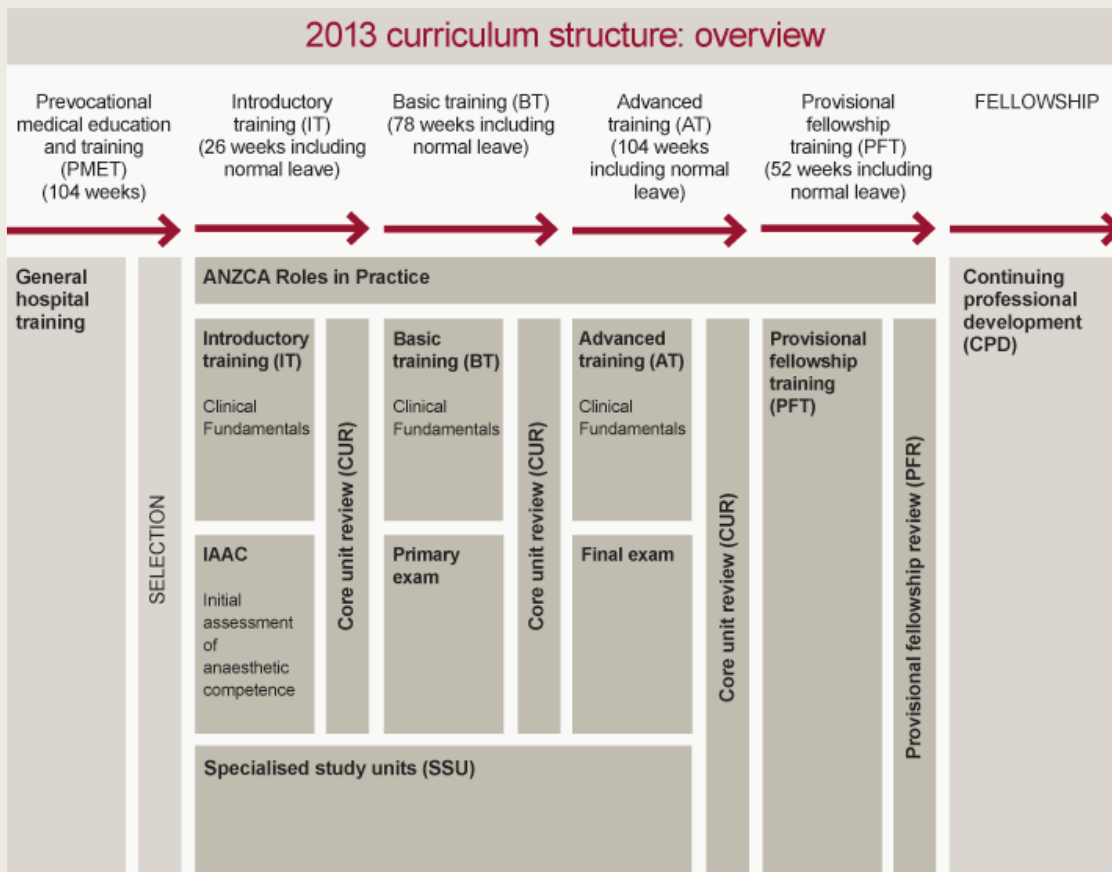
2013 curriculum structure: overview

Prevocational medical education and training (PMET) (104 weeks)

Introductory training (IT) (26 weeks including normal leave)

Basic training (BT) (78 weeks including normal leave)

Advanced training (AT) (104 weeks including normal leave)

Provisional fellowship training (PFT) (52 weeks including normal leave)

FELLOWSHIP

General hospital training

SELECTION

ANZCA Roles in Practice

Introductory training (IT)

Clinical Fundamentals

IAAC

Initial assessment of anaesthetic competence

Core unit review (CUR)

Basic training (BT)

Clinical Fundamentals

Primary exam

Core unit review (CUR)

Advanced training (AT)

Clinical Fundamentals

Final exam

Core unit review (CUR)

Provisional fellowship training (PFT)

Provisional fellowship review (PFR)

Specialised study units (SSU)

Continuing professional development (CPD)